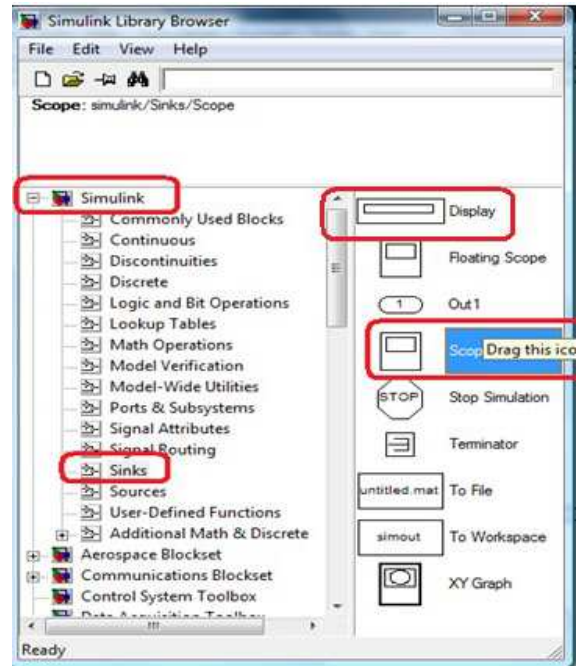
Simulink Library Browser

File Edit View Help

Scope: simulink/Sinks/Scope

Simulink
Commonly Used Blocks
Continuous
Discontinuities
Discrete
Logic and Bit Operations
Lookup Tables
Math Operations
Model Verification
Model-Wide Utilities
Ports & Subsystems
Signal Attributes
Signal Routing
Sinks
Sources
User-Defined Functions
Additional Math & Discrete
Aerospace Blockset
Communications Blockset
Control System Toolbox
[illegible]

Display
Floating Scope
1
Out1
Scop Drag this ico
STOP
Stop Simulation
Terminator
untitled.mat
To File
simout
To Workspace
XY Graph

Ready